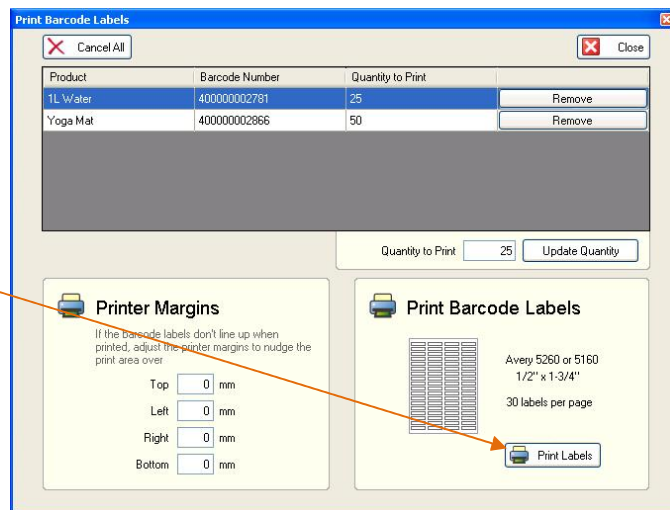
Print Barcode Labels

Cancel All

Close

| Product | Barcode Number | Quantity to Print | |
|---|---|---|---|
| 1L Water | 400000002781 | 25 | Remove |
| Yoga Mat | 400000002866 | 50 | Remove |

Quantity to Print 25 Update Quantity

Printer Margins

If the barcode labels don't line up when printed, adjust the printer margins to nudge the print area over

Top 0 mm

Left 0 mm

Right 0 mm

Bottom 0 mm

Print Barcode Labels

Avery 5260 or 5160
1/2" x 1-3/4"

30 labels per page

Print Labels